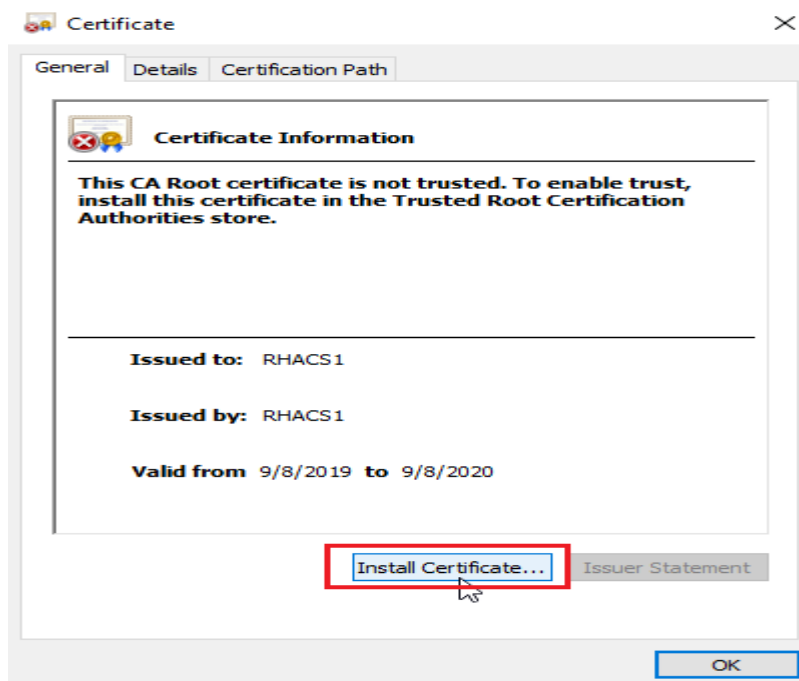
Certificate

General | Details | Certification Path

Certificate Information

This CA Root certificate is not trusted. To enable trust, install this certificate in the Trusted Root Certification Authorities store.

Issued to: RHACS1

Issued by: RHACS1

Valid from 9/8/2019 to 9/8/2020

Install Certificate... | Issuer Statement

OK